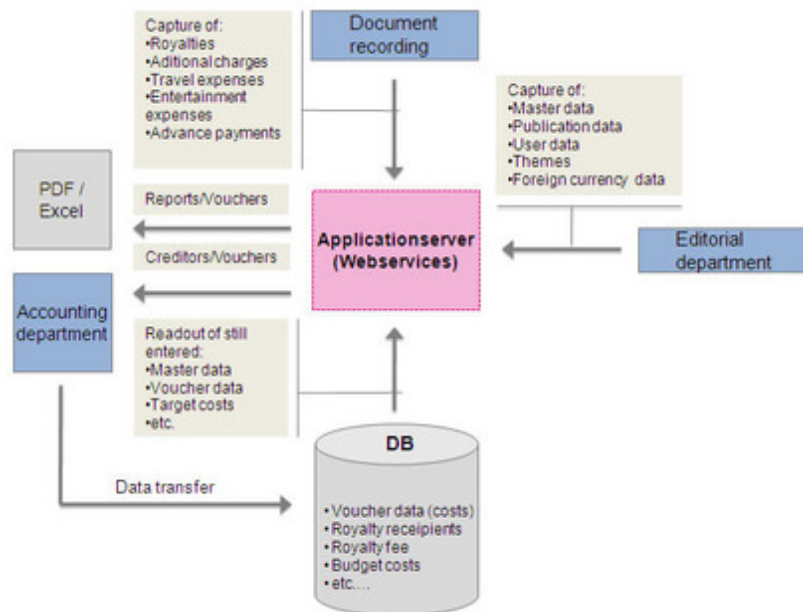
Capture of:
•Royalties
•Aditional charges
•Travel expenses
•Entertainment expenses
•Advance payments

Document recording

Capture of:
•Master data
•Publication data
•User data
•Themes
•Foreign currency data

PDF / Excel

Reports/Vouchers

Creditors/Vouchers

Applicationserver (Webservices)

Editorial department

Accounting department

Readout of still entered:
•Master data
•Voucher data
•Target costs
•etc.

DB

Data transfer

• Voucher data (costs)
• Royalty receipients
• Royalty fee
• Budget costs
• etc....